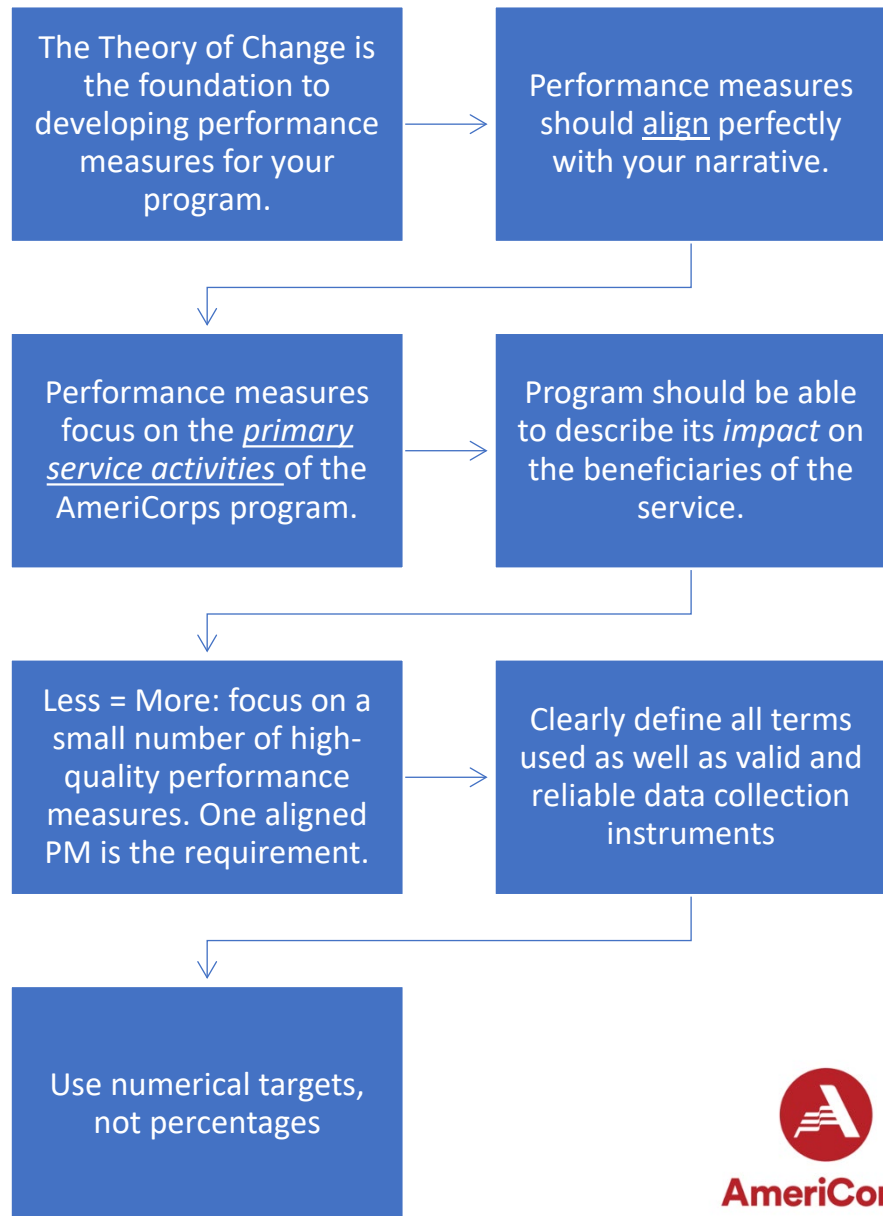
The Theory of Change is the foundation to developing performance measures for your program.

Performance measures should align perfectly with your narrative.

Performance measures focus on the primary service activities of the AmeriCorps program.

Program should be able to describe its impact on the beneficiaries of the service.

Less = More: focus on a small number of high-quality performance measures. One aligned PM is the requirement.

Clearly define all terms used as well as valid and reliable data collection instruments

Use numerical targets, not percentages

AmeriCor